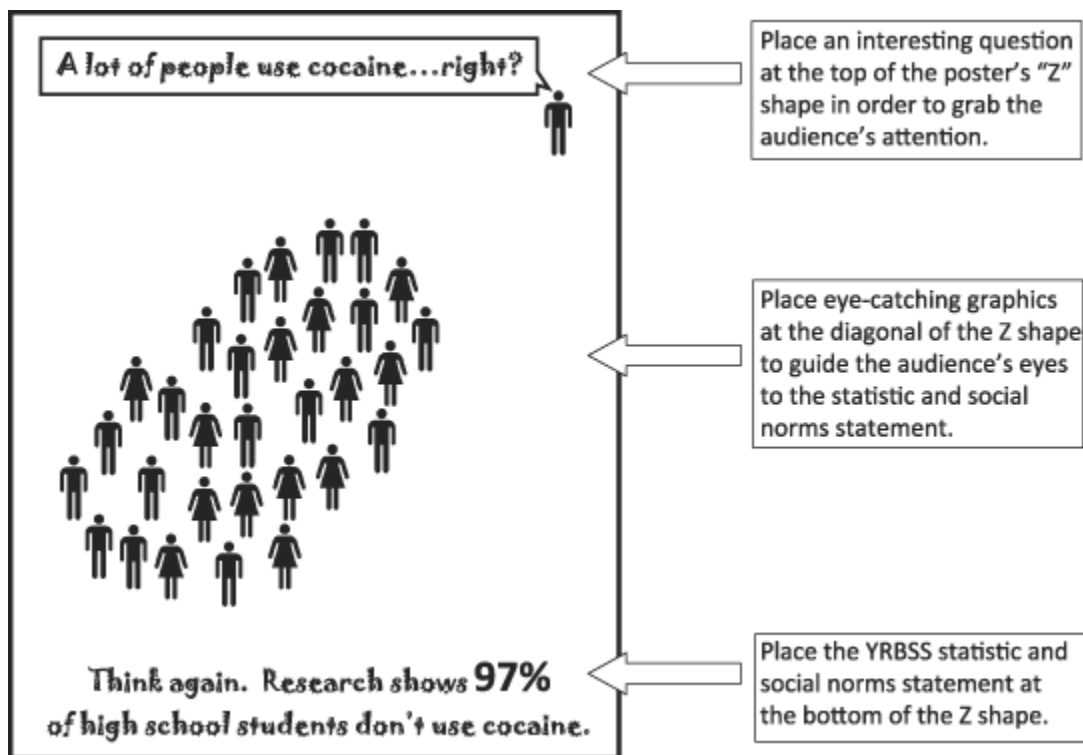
A lot of people use cocaine...right?

Think again. Research shows 97% of high school students don't use cocaine.

Place an interesting question at the top of the poster's "Z" shape in order to grab the audience's attention.

Place eye-catching graphics at the diagonal of the Z shape to guide the audience's eyes to the statistic and social norms statement.

Place the YRBSS statistic and social norms statement at the bottom of the Z shape.